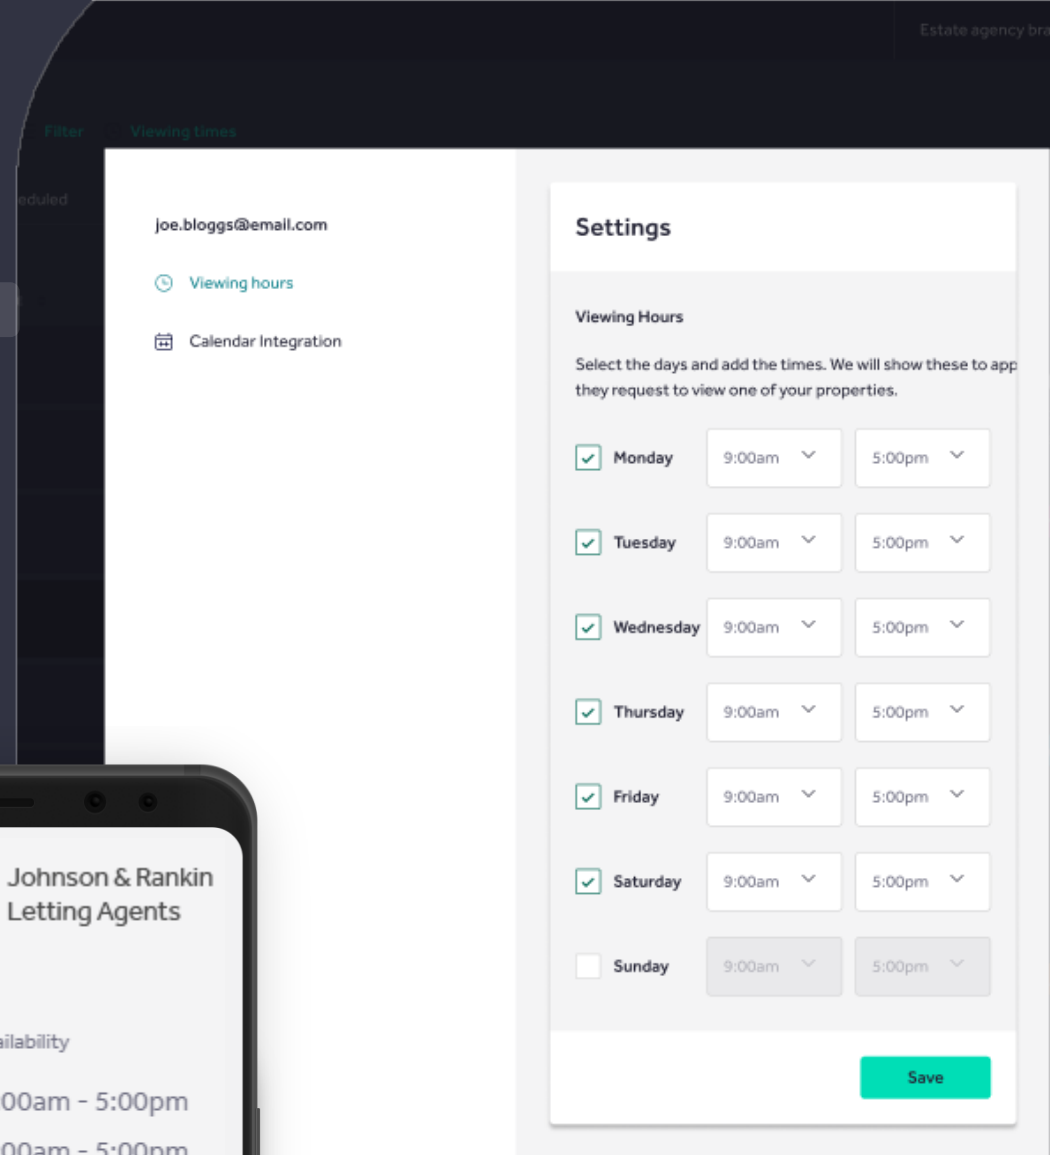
Estate agency bra

Filter Viewing times

eduled

joe.bloggs@email.com

Viewing hours

Calendar Integration

Settings

Viewing Hours

Select the days and add the times. We will show these to app they request to view one of your properties.

| | | | |
|---|---|---|---|
| ✓ | Monday | 9:00am | 5:00pm |
| ✓ | Tuesday | 9:00am | 5:00pm |
| ✓ | Wednesday | 9:00am | 5:00pm |
| ✓ | Thursday | 9:00am | 5:00pm |
| ✓ | Friday | 9:00am | 5:00pm |
| ✓ | Saturday | 9:00am | 5:00pm |
| | Sunday | 9:00am | 5:00pm |

Save

Johnson & Rankin Letting Agents

ailability

00am - 5:00pm

00am - 5:00pm